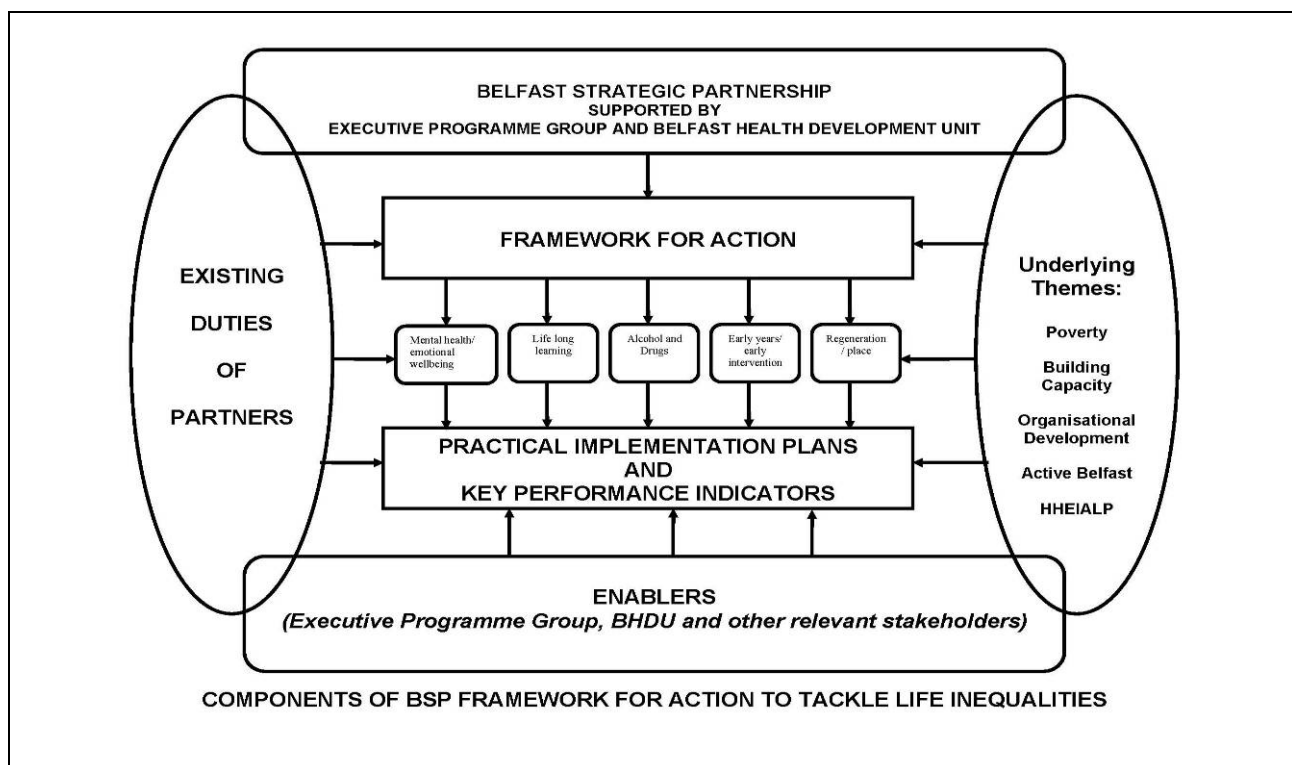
BELFAST STRATEGIC PARTNERSHIP
SUPPORTED BY
EXECUTIVE PROGRAMME GROUP AND BELFAST HEALTH DEVELOPMENT UNIT

EXISTING DUTIES OF PARTNERS

FRAMEWORK FOR ACTION

Mental health/ emotional wellbeing

Life long learning

Alcohol and Drugs

Early years/ early intervention

Regeneration / place

PRACTICAL IMPLEMENTATION PLANS AND KEY PERFORMANCE INDICATORS

Underlying Themes:

Poverty

Building Capacity

Organisational Development

Active Belfast

HHEIALP

ENABLERS
(Executive Programme Group, BHDU and other relevant stakeholders)

COMPONENTS OF BSP FRAMEWORK FOR ACTION TO TACKLE LIFE INEQUALITIES